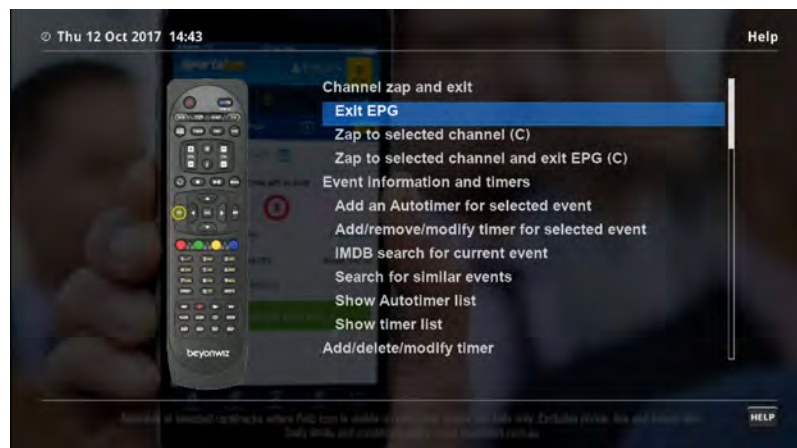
Thu 12 Oct 2017 14:43

Help

Channel zap and exit

Exit EPG

Zap to selected channel (C)

Zap to selected channel and exit EPG (C)

Event information and timers

Add an Autotimer for selected event

Add/remove/modify timer for selected event

IMDB search for current event

Search for similar events

Show Autotimer list

Show timer list

Add/delete/modify timer

beyonwiz

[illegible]

HELP